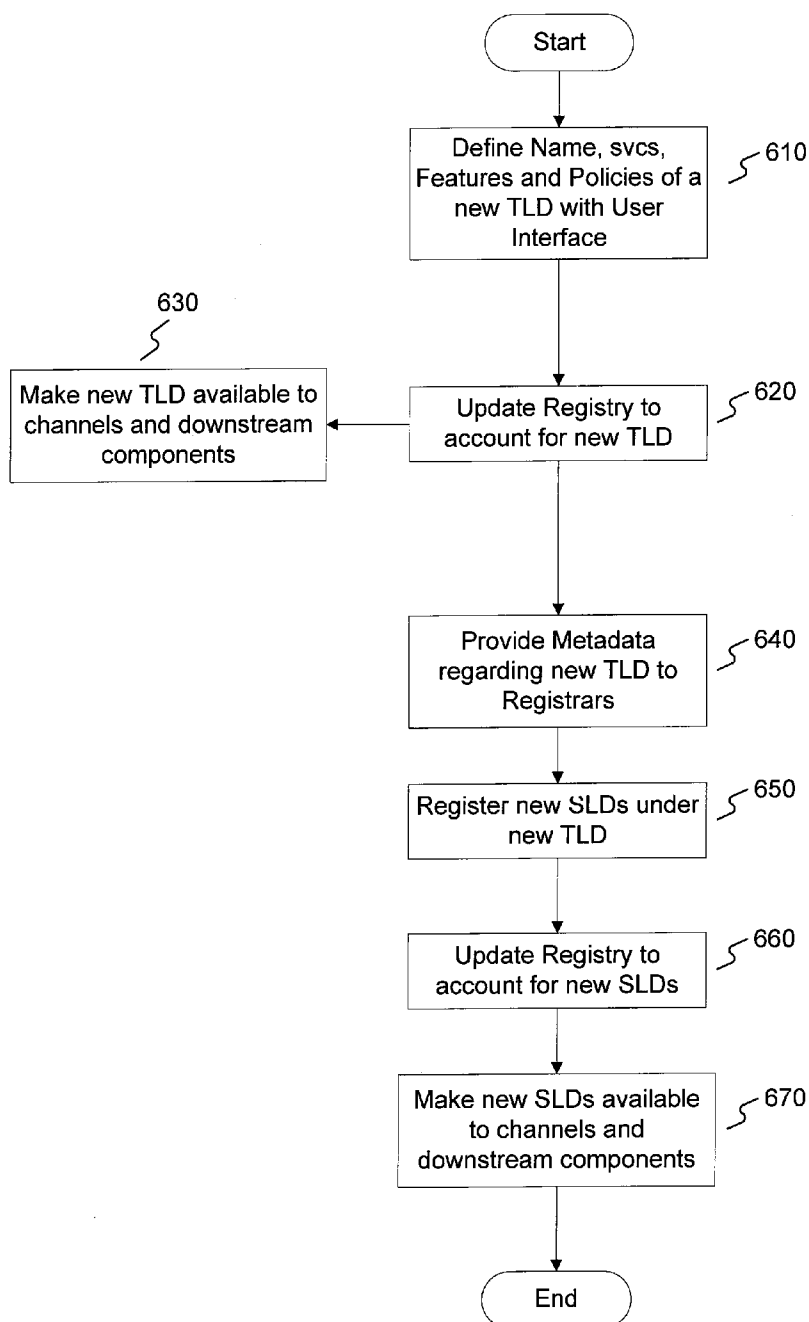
Start

Define Name, svcs, Features and Policies of a new TLD with User Interface

610

630

Make new TLD available to channels and downstream components

Update Registry to account for new TLD

620

Provide Metadata regarding new TLD to Registrars

640

Register new SLDs under new TLD

650

Update Registry to account for new SLDs

660

Make new SLDs available to channels and downstream components

670

End